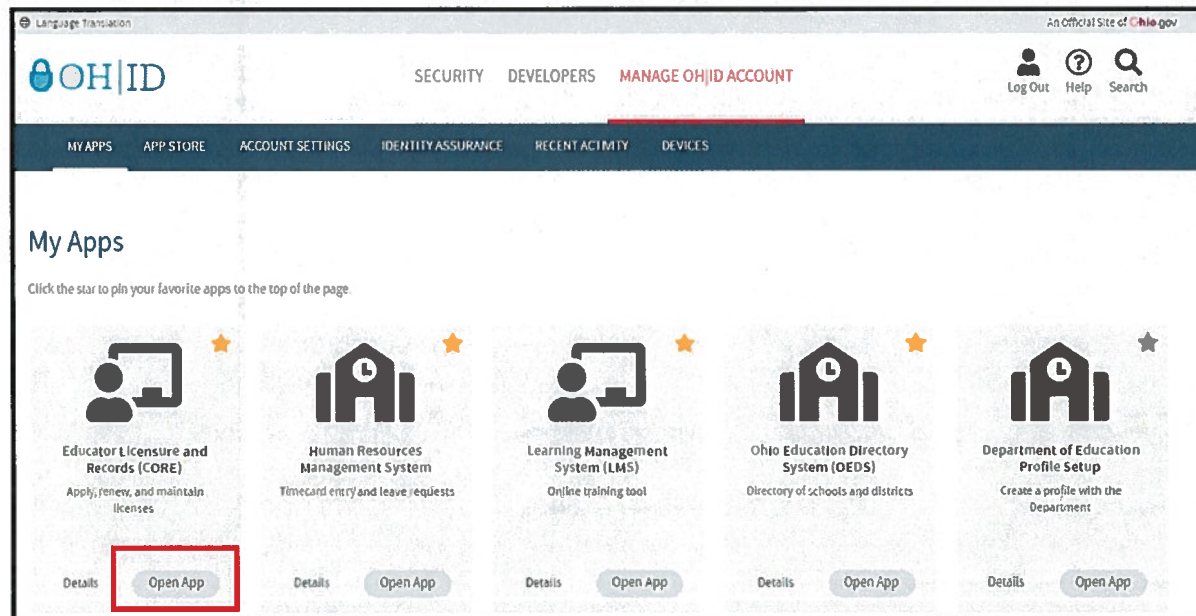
Language Translation

An Official Site of Ohio.gov

OH|ID

SECURITY DEVELOPERS MANAGE OH|ID ACCOUNT

Log Out Help Search

MY APPS APP STORE ACCOUNT SETTINGS IDENTITY ASSURANCE RECENT ACTIVITY DEVICES

My Apps

Click the star to pin your favorite apps to the top of the page.

Educator Licensure and Records (CORE)
Apply, renew, and maintain licenses
Details Open App

Human Resources Management System
Timecard entry and leave requests
Details Open App

Learning Management System (LMS)
Online training tool
Details Open App

Ohio Education Directory System (OEDS)
Directory of schools and districts
Details Open App

Department of Education Profile Setup
Create a profile with the Department
Details Open App